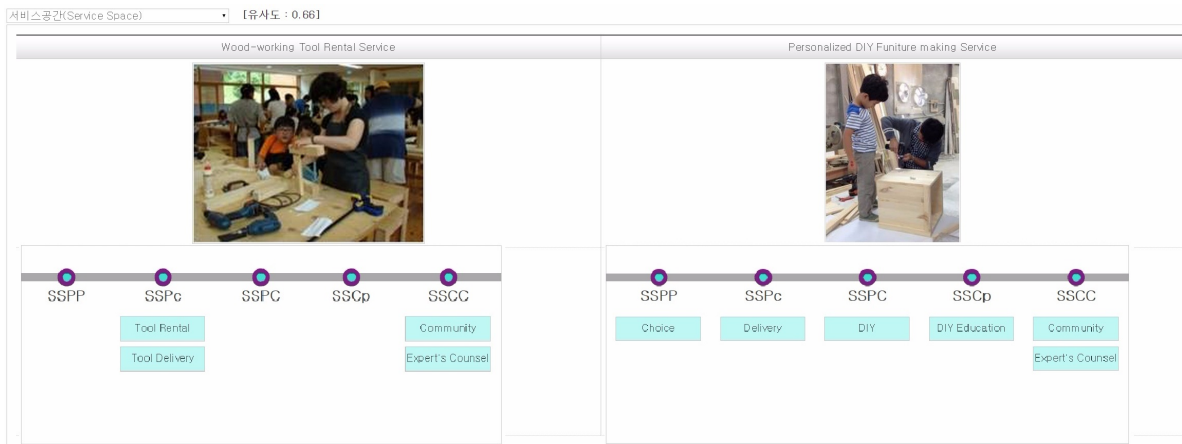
서비스공간(Service Space) [유사도 : 0.66]

Wood-working Tool Rental Service

SSPP SSPc SSPC SSCp SSCC

Tool Rental

Tool Delivery

Community

Expert's Counsel

Personalized DIY Funiture making Service

SSPP SSPc SSPC SSCp SSCC

Choice

Delivery

DIY

DIY Education

Community

Expert's Counsel